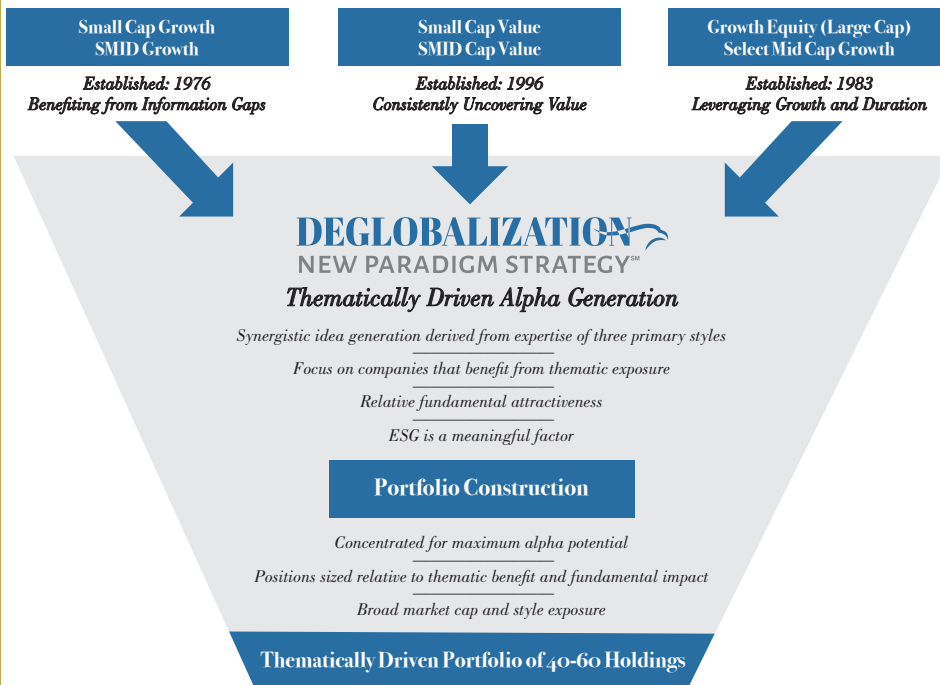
Small Cap Growth
SMID Growth

Established: 1976
Benefiting from Information Gaps

Small Cap Value
SMID Cap Value

Established: 1996
Consistently Uncovering Value

Growth Equity (Large Cap)
Select Mid Cap Growth

Established: 1983
Leveraging Growth and Duration

DEGLOBALIZATION
NEW PARADIGM STRATEGY℠

Thematically Driven Alpha Generation

Synergistic idea generation derived from expertise of three primary styles

Focus on companies that benefit from thematic exposure

Relative fundamental attractiveness

ESG is a meaningful factor

Portfolio Construction

Concentrated for maximum alpha potential

Positions sized relative to thematic benefit and fundamental impact

Broad market cap and style exposure

Thematically Driven Portfolio of 40-60 Holdings